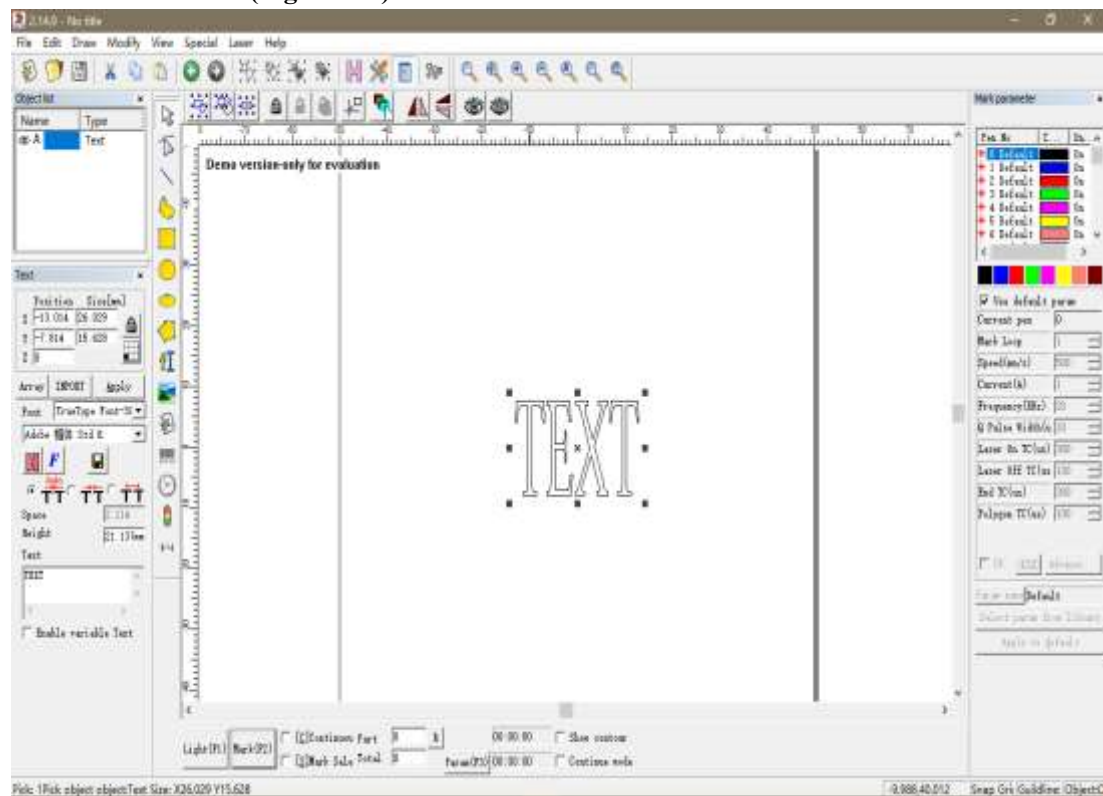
(Figure 4)

2.14.0 - No title

File Edit Draw Modify View Special Laser Help

Object list

| Name | Type |
|---|---|
| A | Text |

Text

Position Size[mm]
X -13.014 26.029
Y -7.814 15.628
Z 0

Array IMPORT Apply

Font TrueType Font

Adobe 楷体 Std R

Space 1.114
Height 11.13mm

Text
TEXT

Enable variable Text

Demo version-only for evaluation

TEXT

Mark parameter

| Pen No | C | On |
|---|---|---|
| 0 Default | | On |
| 1 Default | | On |
| 2 Default | | On |
| 3 Default | | On |
| 4 Default | | On |
| 5 Default | | On |
| 6 Default | | On |

Use default param
Current pen 0
Mark Loop 1
Speed(mm/s) 500
Current(A) 1
Frequency(KHz) 20
Q Pulse Width(u 10
Laser On TC(us) 100
Laser Off TC(us) 100
End TC(us) 300
Polygon TC(us) 100

Param name Default
Select param from library
Apply to default

Light(F1) Mark(F2) [C]Continuous Part 0 R
[S]Mark Sele Total 0
00:00:00 Show contour
Param(F3) 00:00:00 Continue mode

Pick: 1Pick object: objectText Size: X26.029 Y15.628
-9.988,40.012 Snap Grid Guideline Object